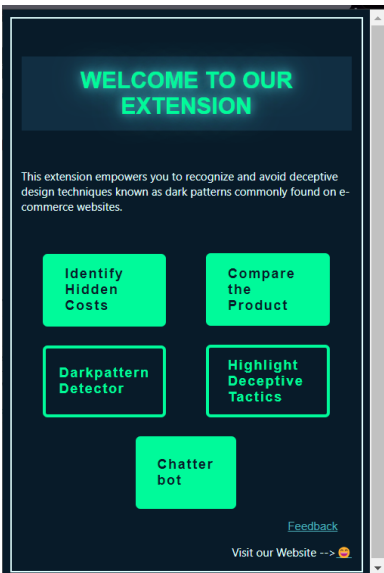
WELCOME TO OUR EXTENSION

This extension empowers you to recognize and avoid deceptive design techniques known as dark patterns commonly found on e-commerce websites.

Identify Hidden Costs

Compare the Product

Darkpattern Detector

Highlight Deceptive Tactics

Chatter bot

Feedback

Visit our Website --> 😍